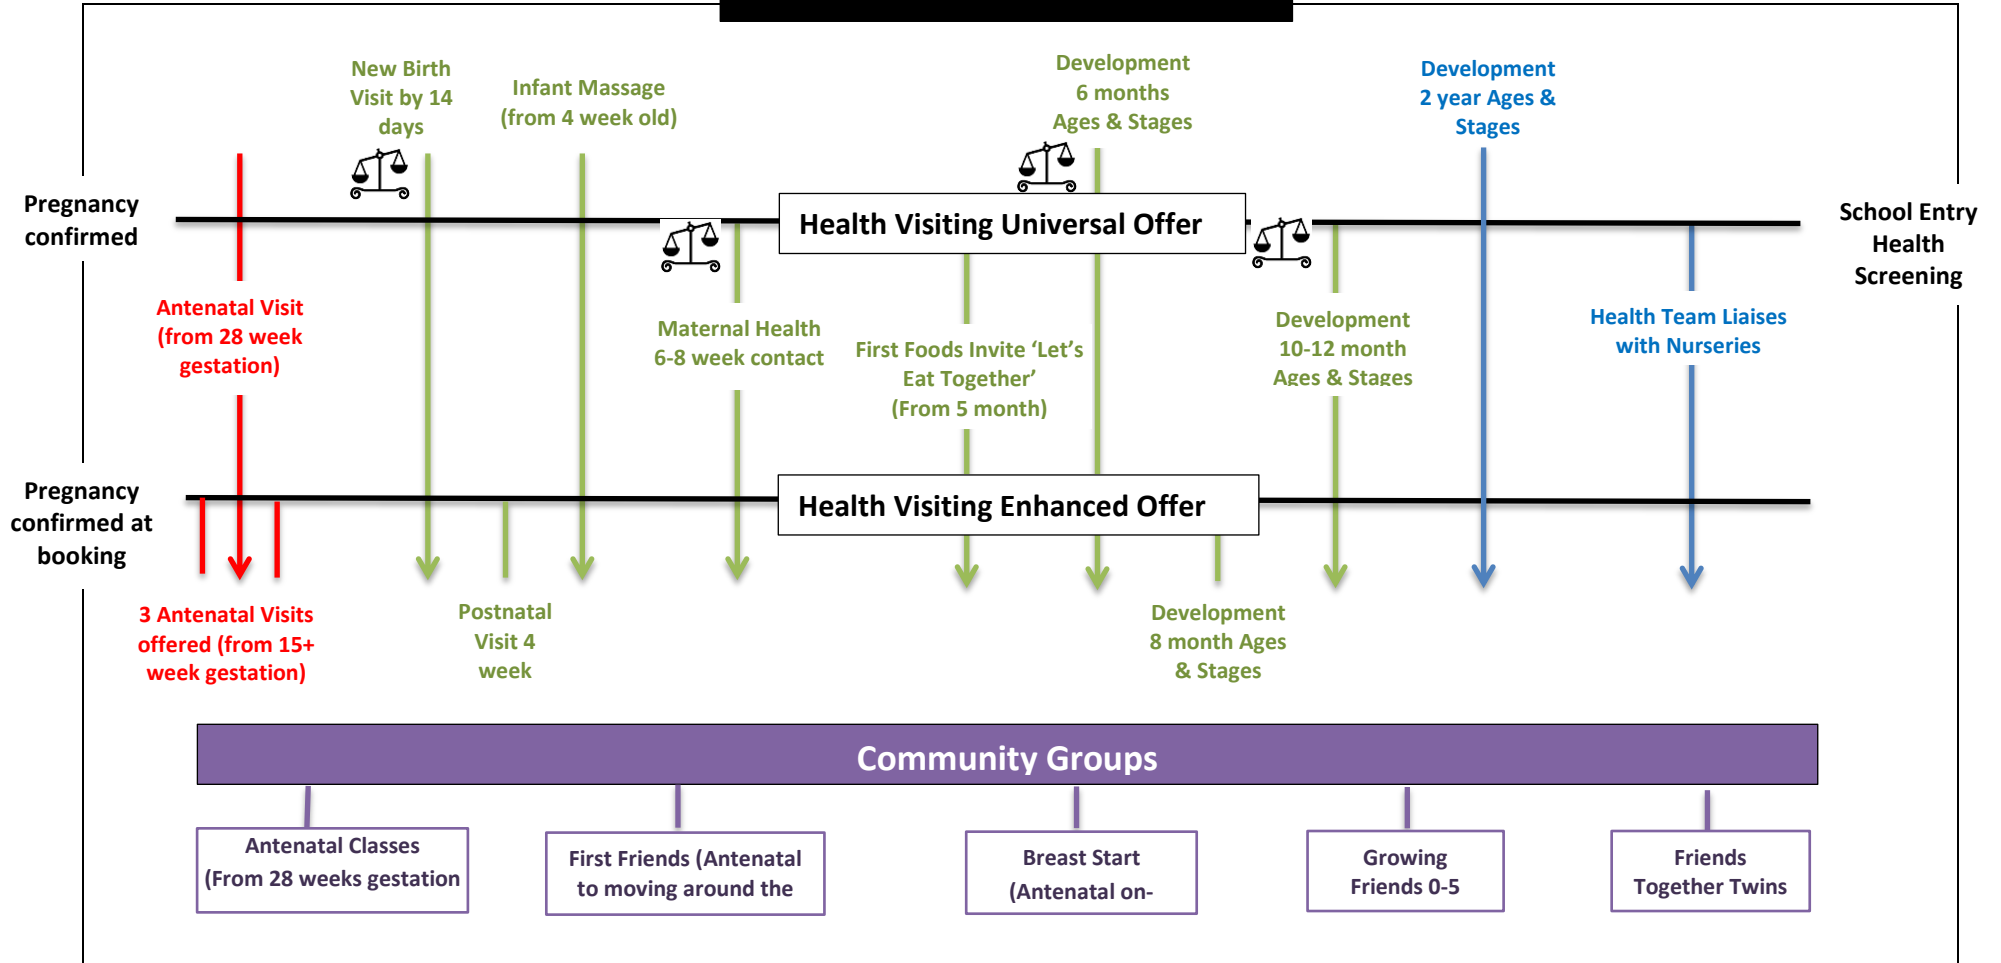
New Birth Visit by 14 days

Infant Massage (from 4 week old)

Development 6 months Ages & Stages

Development 2 year Ages & Stages

Pregnancy confirmed

Health Visiting Universal Offer

School Entry Health Screening

Antenatal Visit (from 28 week gestation)

Maternal Health 6-8 week contact

First Foods Invite 'Let's Eat Together' (From 5 month)

Development 10-12 month Ages & Stages

Health Team Liaises with Nurseries

Pregnancy confirmed at booking

Health Visiting Enhanced Offer

3 Antenatal Visits offered (from 15+ week gestation)

Postnatal Visit 4 week

Development 8 month Ages & Stages

Community Groups

Antenatal Classes (From 28 weeks gestation

First Friends (Antenatal to moving around the

Breast Start (Antenatal on-

Growing Friends 0-5

Friends Together Twins